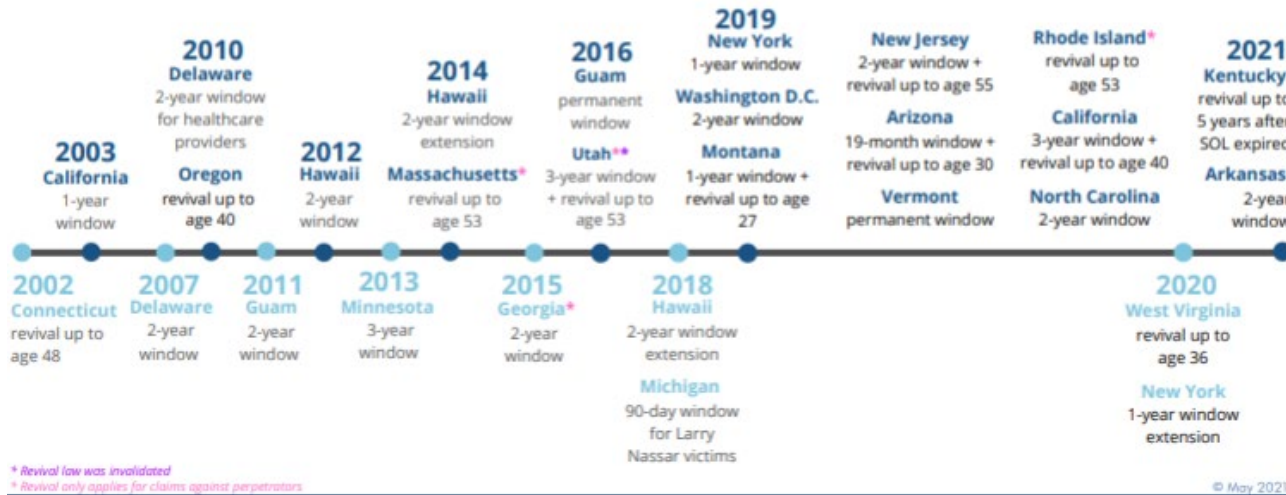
2003
California
1-year window

2010
Delaware
2-year window for healthcare providers

Oregon
revival up to age 40

2012
Hawaii
2-year window

2014
Hawaii
2-year window extension

Massachusetts*
revival up to age 53

2016
Guam
permanent window

Utah**
3-year window + revival up to age 53

2019
New York
1-year window

Washington D.C.
2-year window

Montana
1-year window + revival up to age 27

New Jersey
2-year window + revival up to age 55

Arizona
19-month window + revival up to age 30

Vermont
permanent window

Rhode Island*
revival up to age 53

California
3-year window + revival up to age 40

North Carolina
2-year window

2021
Kentucky
revival up to 5 years after SOL expired

Arkansas
2-year window

2002
Connecticut
revival up to age 48

2007
Delaware
2-year window

2011
Guam
2-year window

2013
Minnesota
3-year window

2015
Georgia*
2-year window

2018
Hawaii
2-year window extension

Michigan
90-day window for Larry Nassar victims

2020
West Virginia
revival up to age 36

New York
1-year window extension

* Revival law was invalidated
* Revival only applies for claims against perpetrators

© May 2021